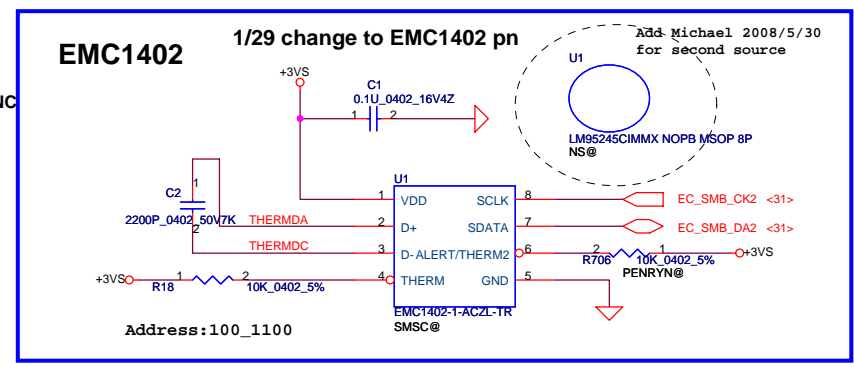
NC

EMC1402

1/29 change to EMC1402 pn

Add Michael 2008/5/30
for second source

U1

LM95245CIMMX NOPB MSOP 8P
NS@

+3VS

C1
0.1U_0402_16V4Z

1 2

C2
2200P_0402_50V7K

1
2

THERMDA
THERMDC

U1

1 VDD
2 D+
3 D-
4 THERM

SCLK 8
SDATA 7
ALERT/THERM2 6
GND 5

EC_SMB_CK2 <31>
EC_SMB_DA2 <31>

2 1
R706 10K_0402_5%
PENRYN@

+3VS

+3VS
1 2
R18 10K_0402_5%

EMC1402-1-ACZL-TR
SMSC@

Address:100_1100